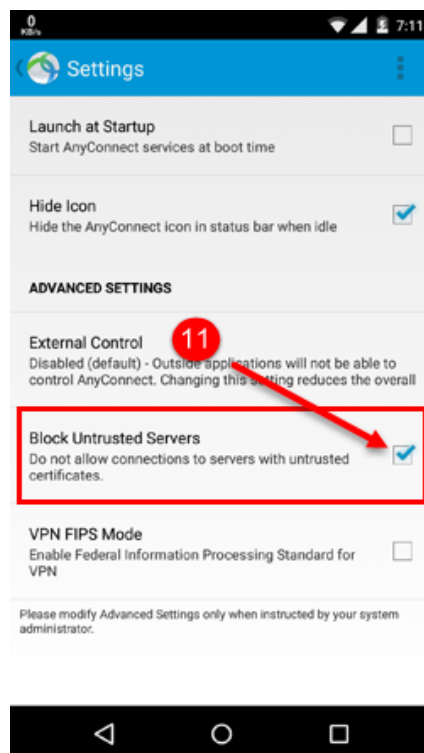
0 KB/s
7:11

Settings

Launch at Startup
Start AnyConnect services at boot time

Hide Icon
Hide the AnyConnect icon in status bar when idle

ADVANCED SETTINGS

External Control
11
Disabled (default) - Outside applications will not be able to control AnyConnect. Changing this setting reduces the overall

Block Untrusted Servers
Do not allow connections to servers with untrusted certificates.

VPN FIPS Mode
Enable Federal Information Processing Standard for VPN

Please modify Advanced Settings only when instructed by your system administrator.